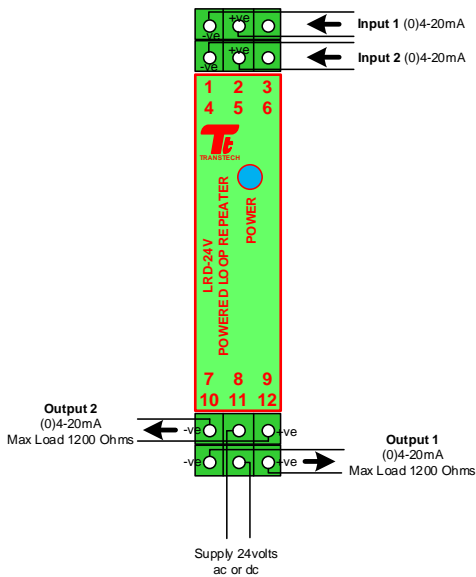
+ve
-ve
+ve
-ve

Input 1 (0)4-20mA

Input 2 (0)4-20mA

1 2 3
4 5 6

TRANSTECH

LRD-24V
POWERED LOOP REPEATER

POWER

7 8 9
10 11 12

Output 2
(0)4-20mA
Max Load 1200 Ohms

-ve
+ve
-ve
+ve

Output 1
(0)4-20mA
Max Load 1200 Ohms

Supply 24volts
ac or dc